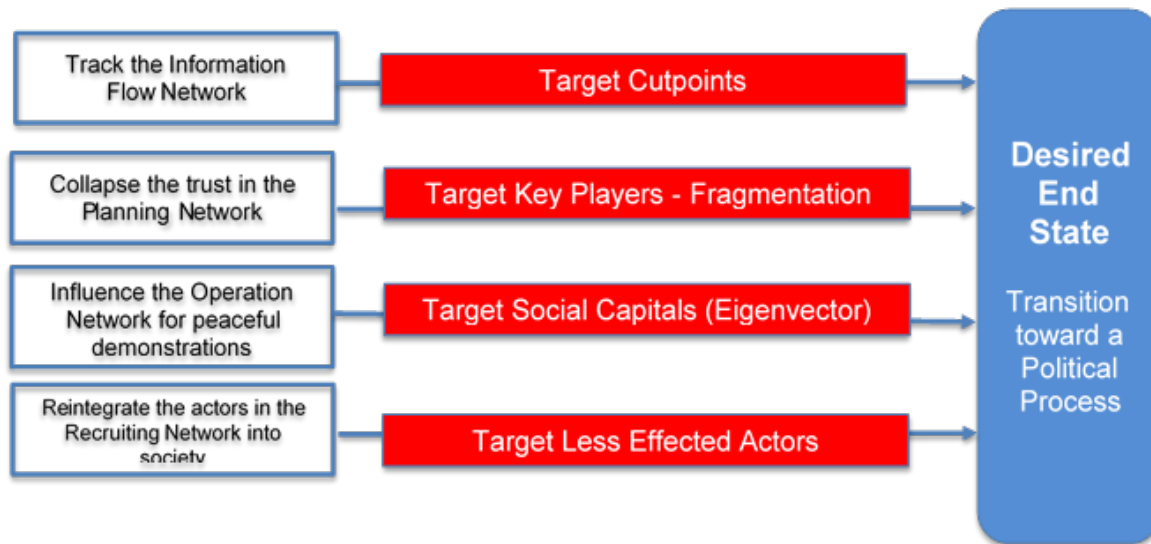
Track the Information Flow Network

Target Cutpoints

Collapse the trust in the Planning Network

Target Key Players - Fragmentation

Influence the Operation Network for peaceful demonstrations

Target Social Capitals (Eigenvector)

Reintegrate the actors in the Recruiting Network into society

Target Less Effected Actors

Desired End State

Transition toward a Political Process